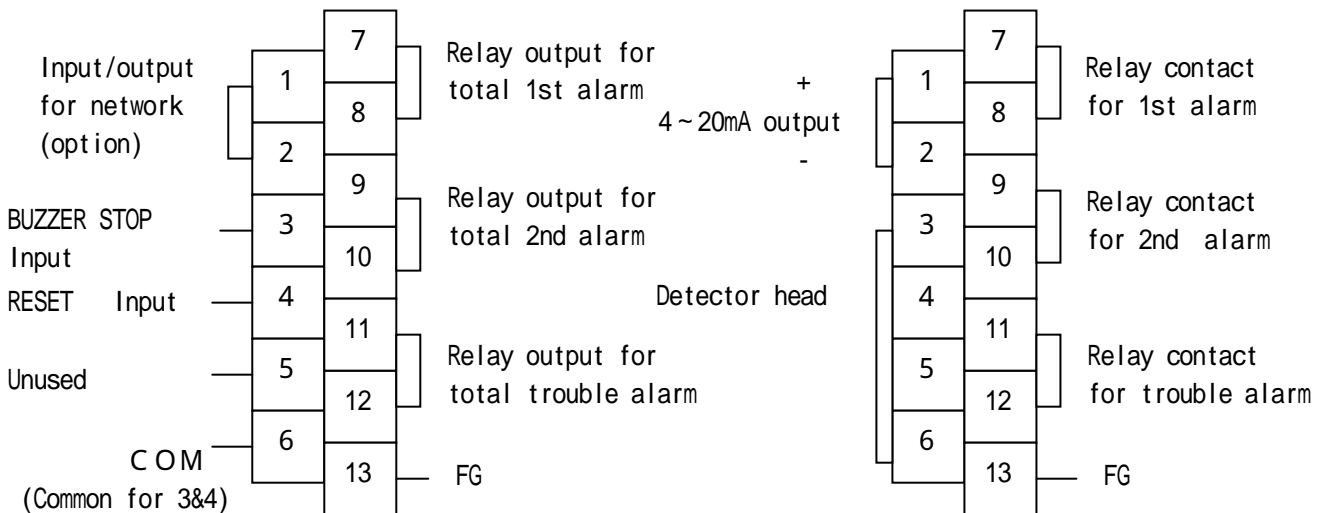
Input/output for network (option)

1

2

7

8

Relay output for total 1st alarm

9

10

Relay output for total 2nd alarm

BUZZER STOP Input

3

RESET Input

4

11

12

Relay output for total trouble alarm

Unused

5

COM (Common for 3&4)

6

13

FG

+
4~20mA output
-

Detector head

1

2

3

4

5

6

7

8

Relay contact for 1st alarm

9

10

Relay contact for 2nd alarm

11

12

Relay contact for trouble alarm

13

FG